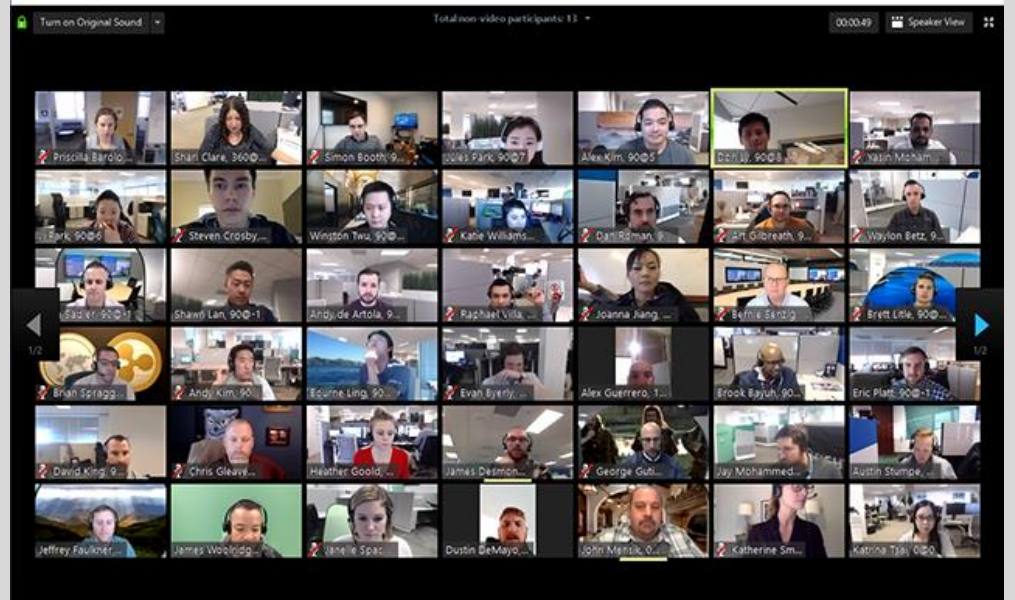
Turn on Original Sound

Total non-video participants: 13

00:00:49

Speaker View

Priscilla Barolo

Shari Clare, 360@...

Simon Booth, 9...

Jules Park, 90@7

Alex Kim, 90@5

Dor Li, 90@8

Yasin Moham...

Park, 90@6

Steven Crosby...

Winston Twu, 90@...

Katie Williams...

Dan Rdman, 9...

Art Gilbreath, 9...

Waylon Betz, 9...

Sauter, 90@...

Shawn Lan, 90@-1

Andy de Artola, 9...

Raphael Villa, ...

Joanna Jiang, ...

Bernie Santig...

Brett Litle, 90@...

1/2

1/2

Brian Spragg...

Andy Kim, 90...

Bourne Ling, 90...

Evan Byerly...

Alex Guerrero, 1...

Brook Bayuh, 90...

Eric Platt, 90@-1

David King, 9...

Chris Gleave...

Heather Goold, ...

James Desmon...

George Guti...

Jay Mohammed...

Austin Stumpe...

Jeffrey Faulkner...

James Woolridg...

Janelle Spac...

Dustin DeMayo...

John Mensik, 0...

Katherine Sm...

Katrina Tsai, 90@0